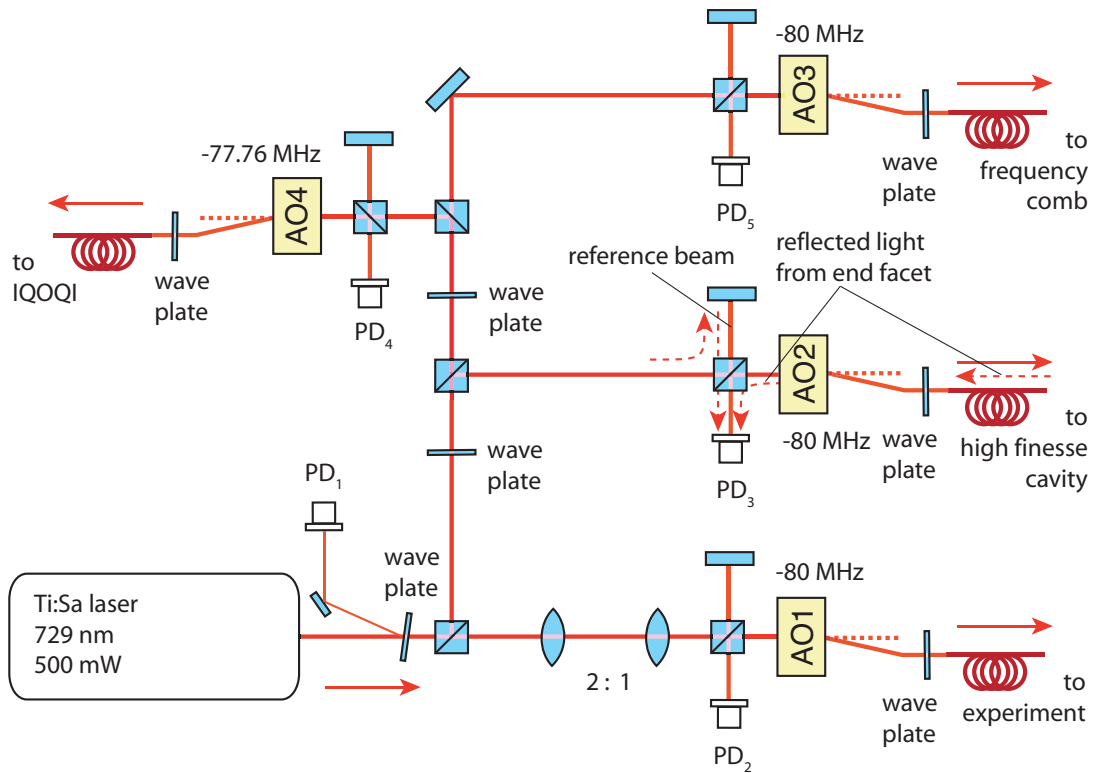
-80 MHz

AO3

to frequency comb

wave plate

PD$_5$

-77.76 MHz

AO4

to IQOQI

wave plate

PD$_4$

reference beam

reflected light from end facet

wave plate

AO2

-80 MHz

wave plate

to high finesse cavity

PD$_3$

wave plate

PD$_1$

wave plate

-80 MHz

Ti:Sa laser
729 nm
500 mW

2 : 1

AO1

wave plate

to experiment

PD$_2$